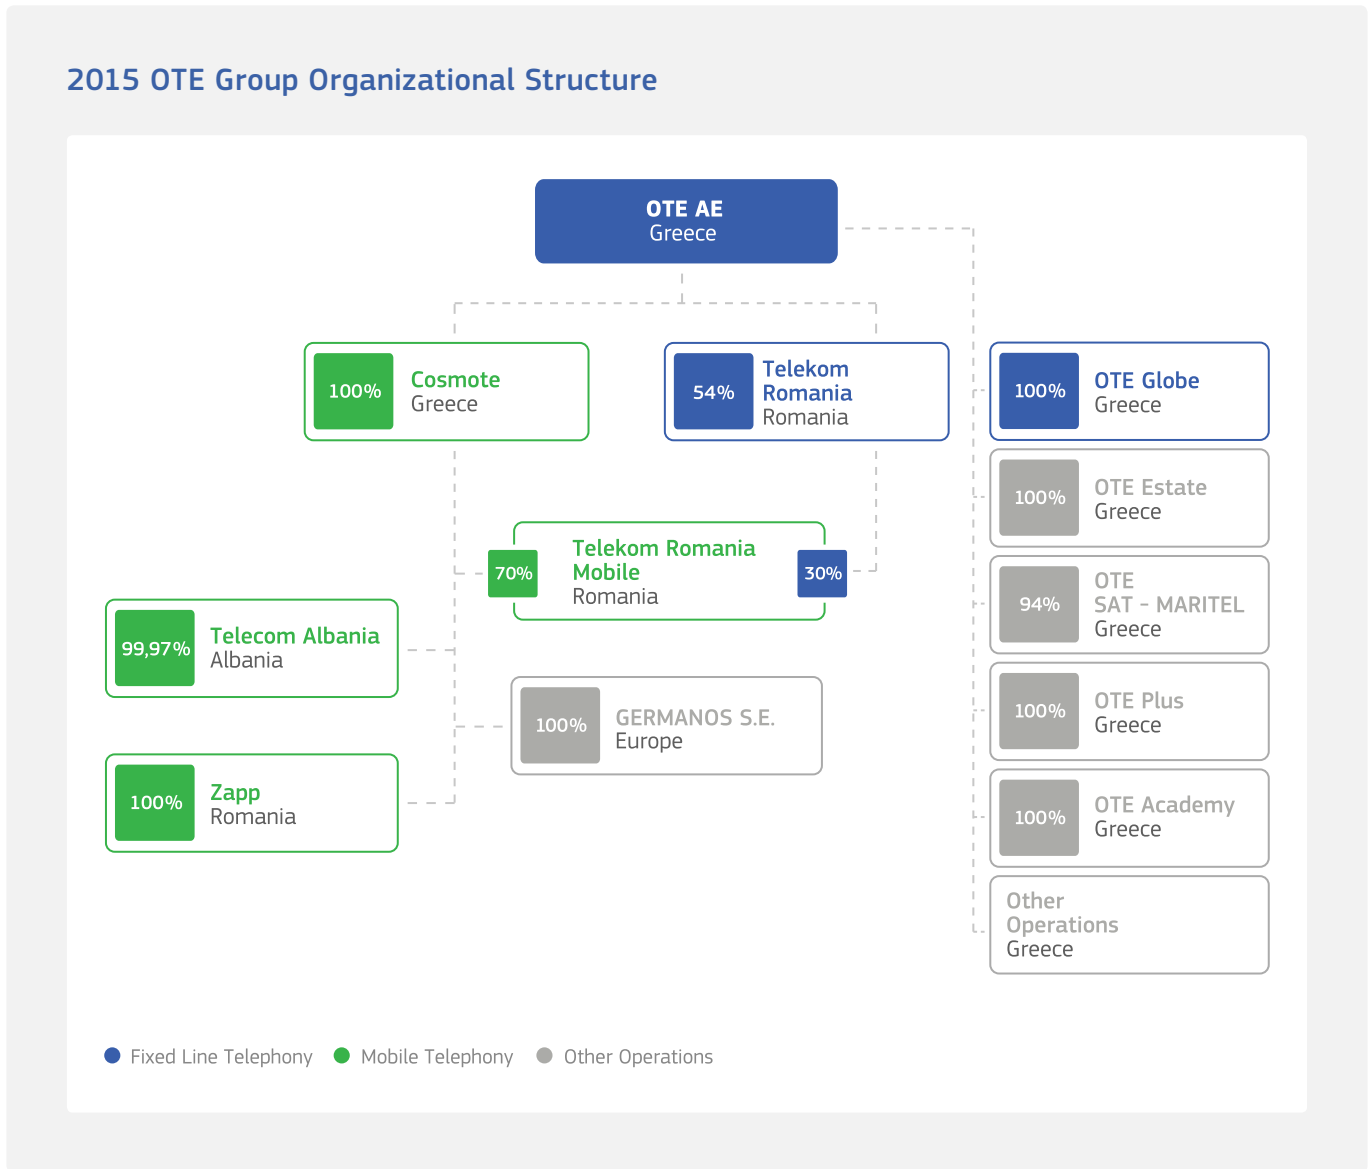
2015 OTE Group Organizational Structure

OTE AE
Greece

100% Cosmote
Greece

54% Telekom Romania
Romania

100% OTE Globe
Greece

100% OTE Estate
Greece

70% Telekom Romania Mobile
Romania 30%

94% OTE SAT - MARITEL
Greece

99,97% Telecom Albania
Albania

100% OTE Plus
Greece

100% GERMANOS S.E.
Europe

100% Zapp
Romania

100% OTE Academy
Greece

Other Operations
Greece

Fixed Line Telephony Mobile Telephony Other Operations